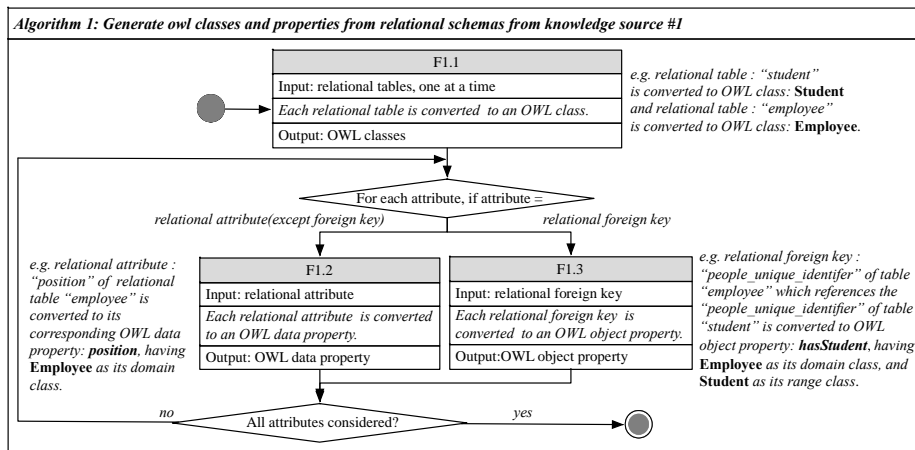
Algorithm 1: Generate owl classes and properties from relational schemas from knowledge source #1

F1.1

Input: relational tables, one at a time

Each relational table is converted to an OWL class.

Output: OWL classes

e.g. relational table : "student" is converted to OWL class: Student and relational table : "employee" is converted to OWL class: Employee.

For each attribute, if attribute =

relational attribute(except foreign key)

relational foreign key

e.g. relational attribute : "position" of relational table "employee" is converted to its corresponding OWL data property: position, having Employee as its domain class.

F1.2

Input: relational attribute

Each relational attribute is converted to an OWL data property.

Output: OWL data property

F1.3

Input: relational foreign key

Each relational foreign key is converted to an OWL object property.

Output:OWL object property

e.g. relational foreign key : "people_unique_identifer" of table "employee" which references the "people_unique_identifier" of table "student" is converted to OWL object property: hasStudent, having Employee as its domain class, and Student as its range class.

no

All attributes considered?

yes